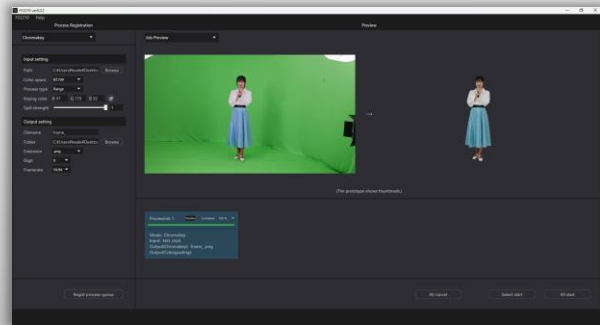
PS3750 ver0.0.2
PS3750 Help
Process Registration
Preview
Chromakey
Job Preview
Input setting
Path
C:\Users\Model\Deskto
Browse
Color space
RGBW
Process type
Range
Keying color
R 47
G 175
B 33
Spill strength
Output setting
Filename
frame
Folder
C:\Users\Model\Deskto
Browse
Extension
png
Digit
4
Framerate
none
(The prototype shows thumbnails)
Process(ID: 1
Running
In Queue
100 %
Mode: Chromakey
Input: test clip\
Output(Chromakey): frame_.png
Output(Colorgrading):
Regist process queue
All cancel
Select start
All start